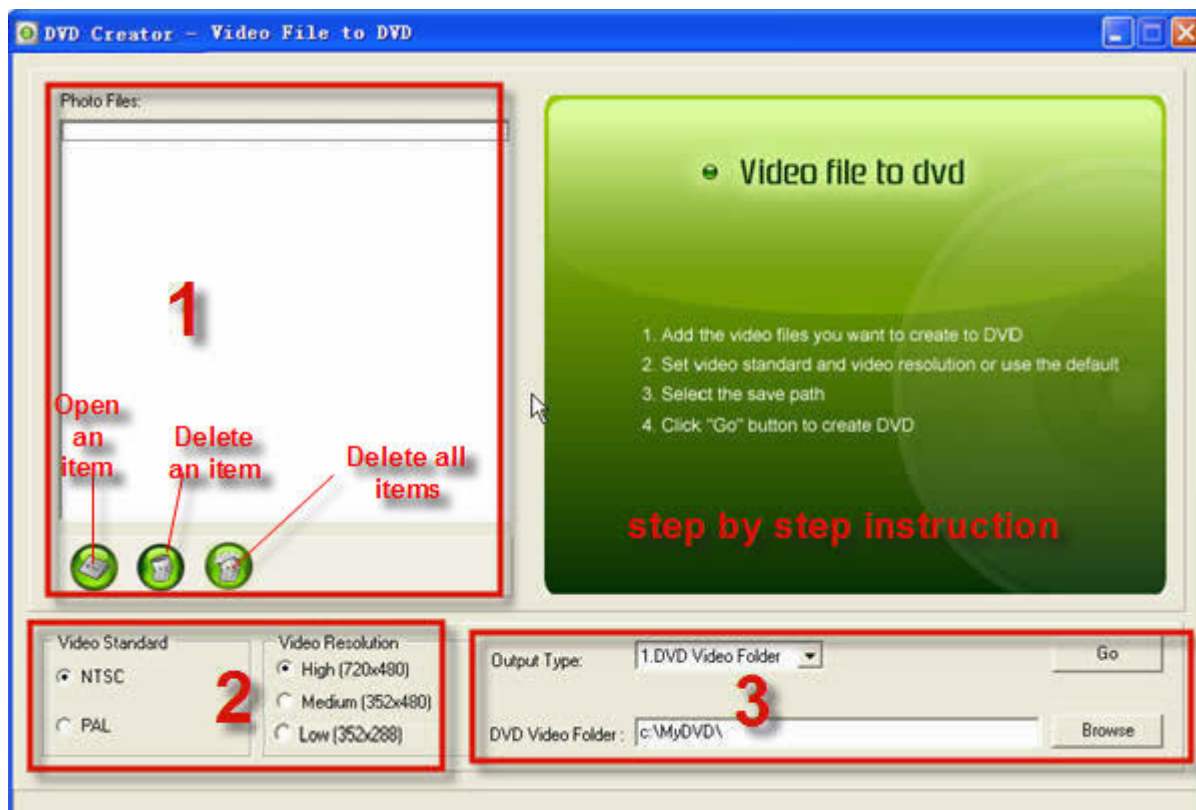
DVD Creator - Video File to DVD

Photo Files:

1

Open an item

Delete an item

Delete all items

Video file to dvd

1. Add the video files you want to create to DVD
2. Set video standard and video resolution or use the default
3. Select the save path
4. Click "Go" button to create DVD

step by step instruction

Video Standard
NTSC
PAL

Video Resolution
High (720x480)
Medium (352x480)
Low (352x288)

2

Output Type: 1.DVD Video Folder

Go

3

DVD Video Folder : c:\MyDVD\

Browse